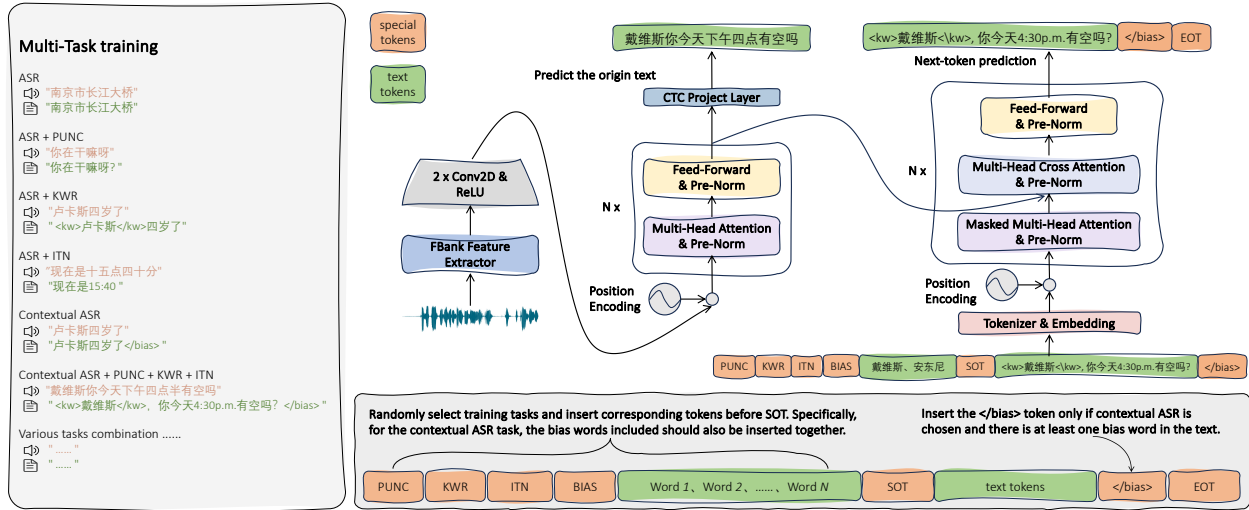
Multi-Task training

ASR
"南京市长江大桥"
"南京市长江大桥"

ASR + PUNC
"你在干嘛呀"
"你在干嘛呀？"

ASR + KWR
"卢卡斯四岁了"
" <kw>卢卡斯</kw>四岁了"

ASR + ITN
"现在是十五点四十分"
"现在是15:40 "

Contextual ASR
"卢卡斯四岁了"
"卢卡斯四岁了</bias>"

Contextual ASR + PUNC + KWR + ITN
"戴维斯你今天下午四点半有空吗"
" <kw>戴维斯</kw>，你今天4:30p.m.有空吗？</bias> "

Various tasks combination ......
" ...... "
" ...... "

special tokens

text tokens

戴维斯你今天下午四点有空吗

Predict the origin text

CTC Project Layer

Feed-Forward & Pre-Norm

N x

Multi-Head Attention & Pre-Norm

2 x Conv2D & ReLU

FBank Feature Extractor

Position Encoding

<kw>戴维斯<\kw>, 你今天4:30p.m.有空吗？ </bias> EOT

Next-token prediction

Feed-Forward & Pre-Norm

N x

Multi-Head Cross Attention & Pre-Norm

Masked Multi-Head Attention & Pre-Norm

Position Encoding

Tokenizer & Embedding

PUNC KWR ITN BIAS 戴维斯、安东尼 SOT <kw>戴维斯<\kw>, 你今天4:30p.m.有空吗？ </bias>

Randomly select training tasks and insert corresponding tokens before SOT. Specifically, for the contextual ASR task, the bias words included should also be inserted together.

Insert the </bias> token only if contextual ASR is chosen and there is at least one bias word in the text.

PUNC KWR ITN BIAS Word 1、Word 2、......、Word N SOT text tokens </bias> EOT